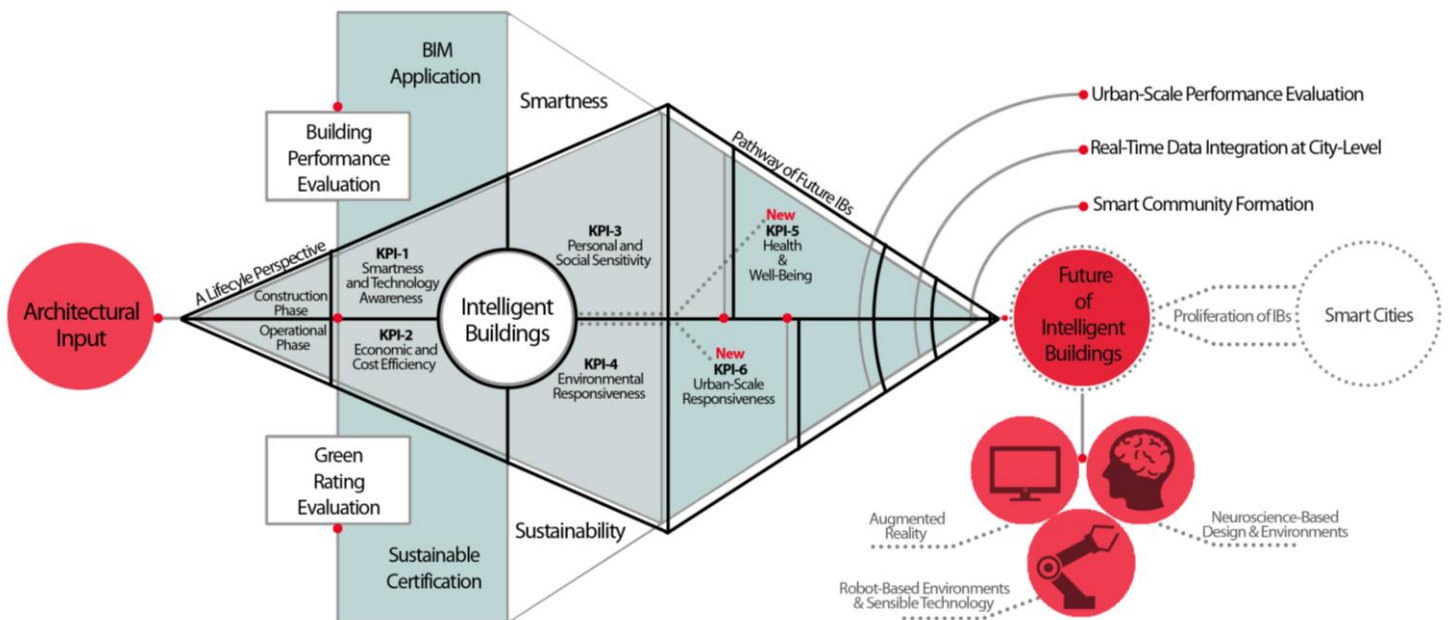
BIM Application

Building Performance Evaluation

Smartness

Pathway of Future IBs

Urban-Scale Performance Evaluation

Real-Time Data Integration at City-Level

Smart Community Formation

A Lifecycle Perspective

Architectural Input

Construction Phase

Operational Phase

KPI-1 Smartness and Technology Awareness

KPI-2 Economic and Cost Efficiency

Intelligent Buildings

KPI-3 Personal and Social Sensitivity

KPI-4 Environmental Responsiveness

New KPI-5 Health & Well-Being

New KPI-6 Urban-Scale Responsiveness

Future of Intelligent Buildings

Proliferation of IBs

Smart Cities

Green Rating Evaluation

Sustainability

Sustainable Certification

Augmented Reality

Neuroscience-Based Design & Environments

Robot-Based Environments & Sensible Technology